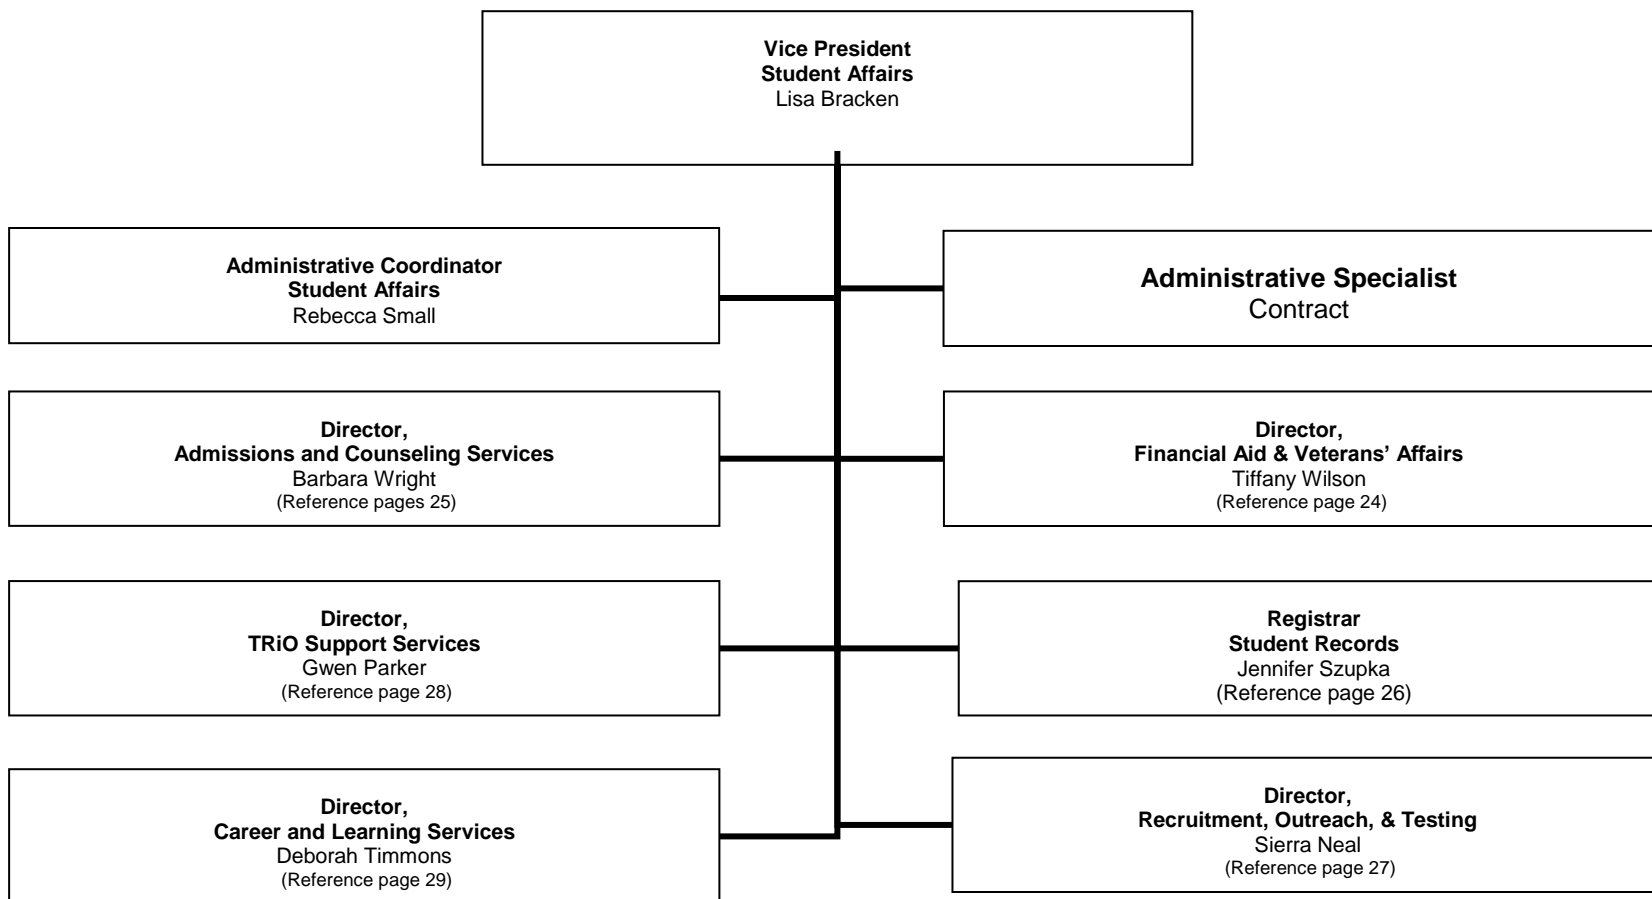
Vice President
Student Affairs
Lisa Bracken

Administrative Coordinator
Student Affairs
Rebecca Small

Administrative Specialist
Contract

Director,
Admissions and Counseling Services
Barbara Wright
(Reference pages 25)

Director,
Financial Aid & Veterans' Affairs
Tiffany Wilson
(Reference page 24)

Director,
TRiO Support Services
Gwen Parker
(Reference page 28)

Registrar
Student Records
Jennifer Szupka
(Reference page 26)

Director,
Career and Learning Services
Deborah Timmons
(Reference page 29)

Director,
Recruitment, Outreach, & Testing
Sierra Neal
(Reference page 27)